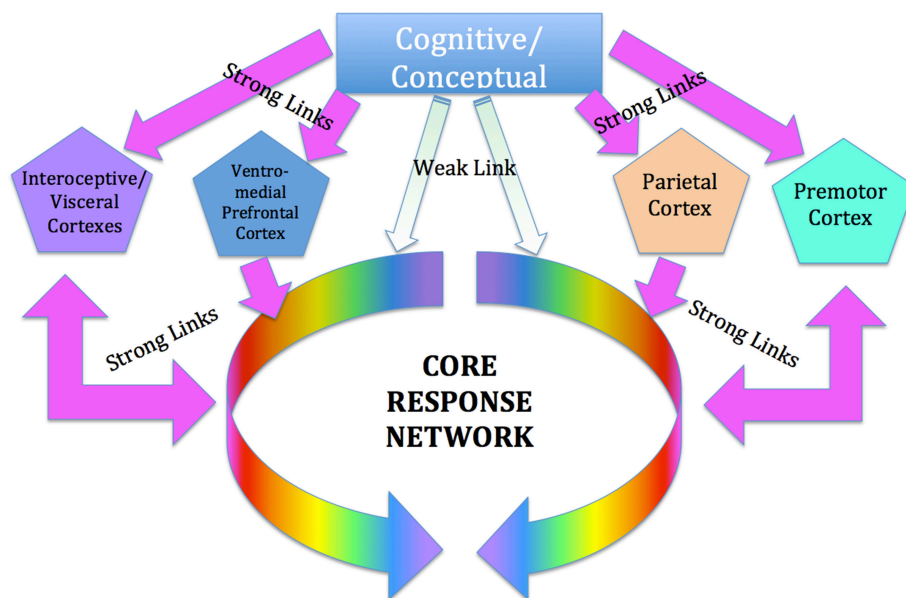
Cognitive/ Conceptual

Strong Links

Strong Links

Weak Link

Interoceptive/ Visceral Cortexes

Ventro-medial Prefrontal Cortex

Parietal Cortex

Premotor Cortex

Strong Links

Strong Links

CORE RESPONSE NETWORK